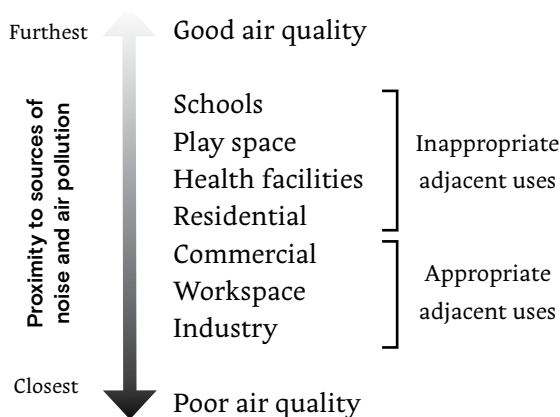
Furthest

Good air quality

Proximity to sources of noise and air pollution

Schools
Play space
Health facilities
Residential

Inappropriate adjacent uses

Commercial
Workspace
Industry

Appropriate adjacent uses

Closest

Poor air quality